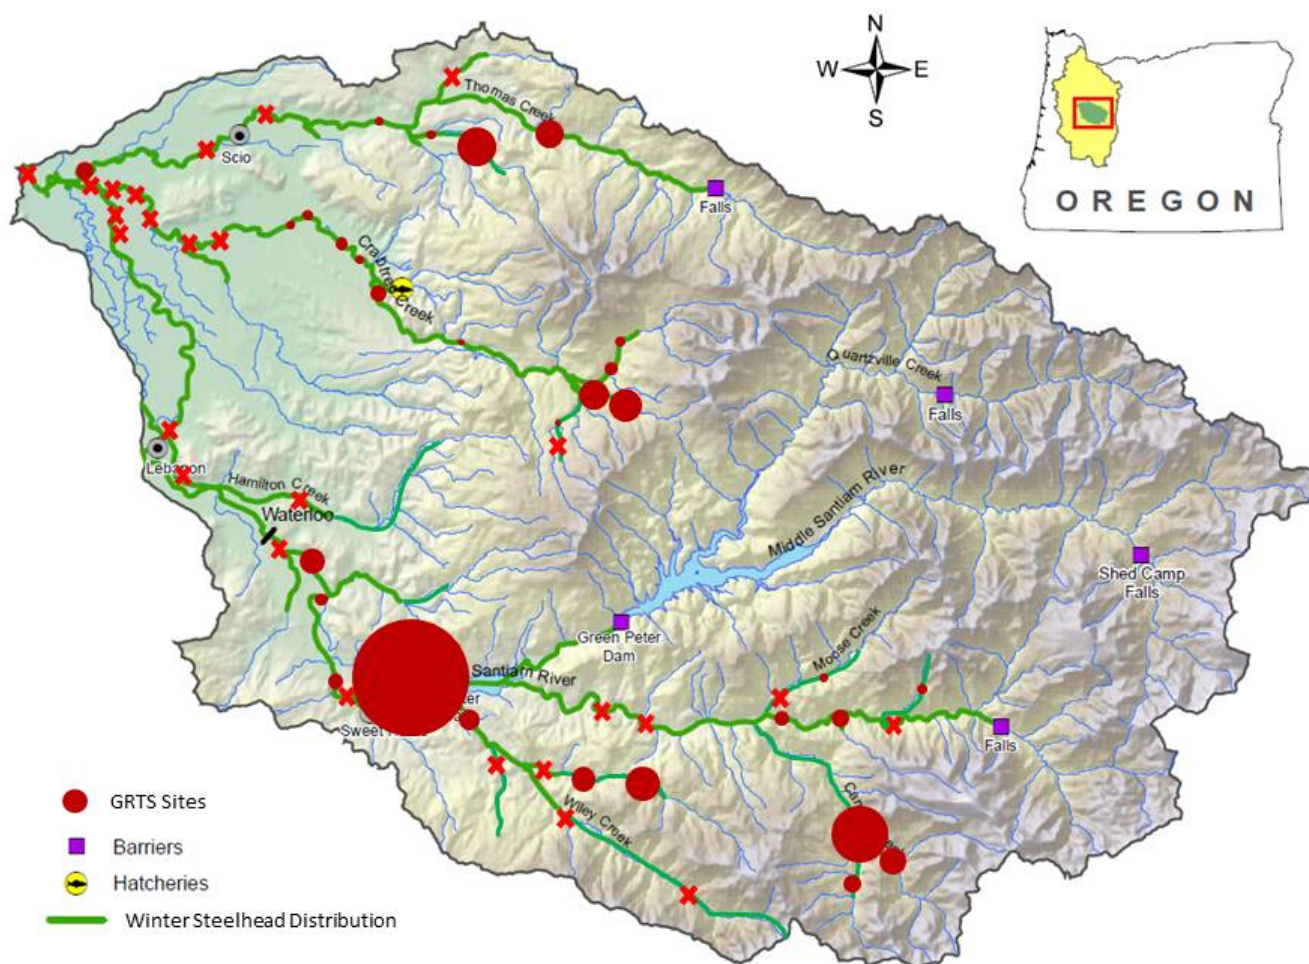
N
W
E
S

OREGON

Thomas Creek
Scio
Falls
Crabtree Creek
Quartzville Creek
Falls
Middle Santiam River
Lebanon
Hamilton Creek
Waterloo
Shed Camp Falls
Green Peter Dam
Santiam River
Moose Creek
Sweet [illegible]
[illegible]ter
Falls
Wiley Creek
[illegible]

GRTS Sites
Barriers
Hatcheries
Winter Steelhead Distribution